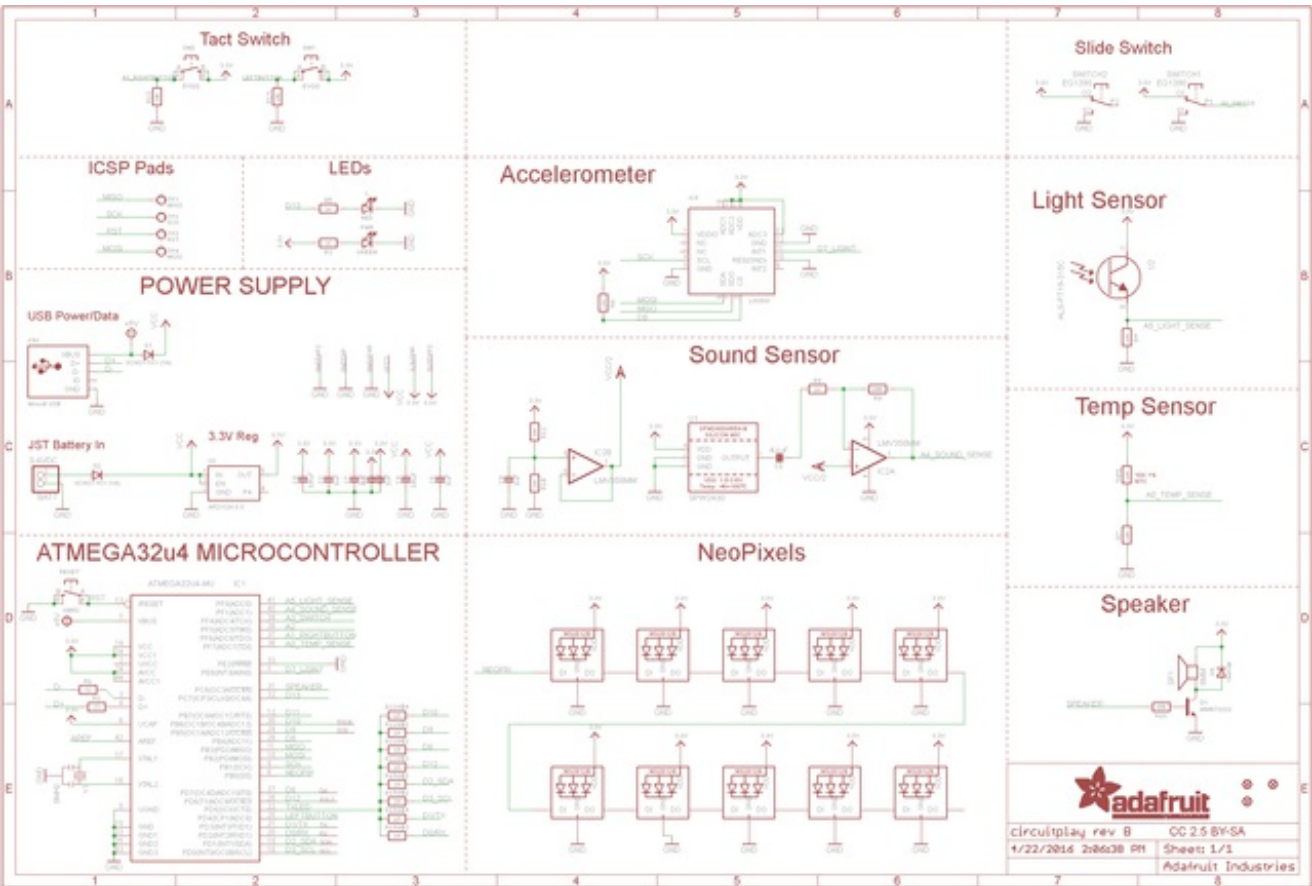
1 2 3 4 5 6 7 8

A

Tact Switch

Slide Switch

ICSP Pads

LEDs

Accelerometer

Light Sensor

B

POWER SUPPLY

USB Power/Data

Sound Sensor

C

JST Battery In

3.3V Reg

Temp Sensor

ATMEGA32u4 MICROCONTROLLER

NeoPixels

D

ATMEGA32U4-MU IC1

A5_LIGHT_SENSE

A4_SOUND_SENSE

A4_TEMP_SENSE

Speaker

E

adafruit

circuitplay rev B

CC 2.5 BY-SA

4/22/2016 2:06:38 PM

Sheet: 1/1

Adafruit Industries

1 2 3 4 5 6 7 8